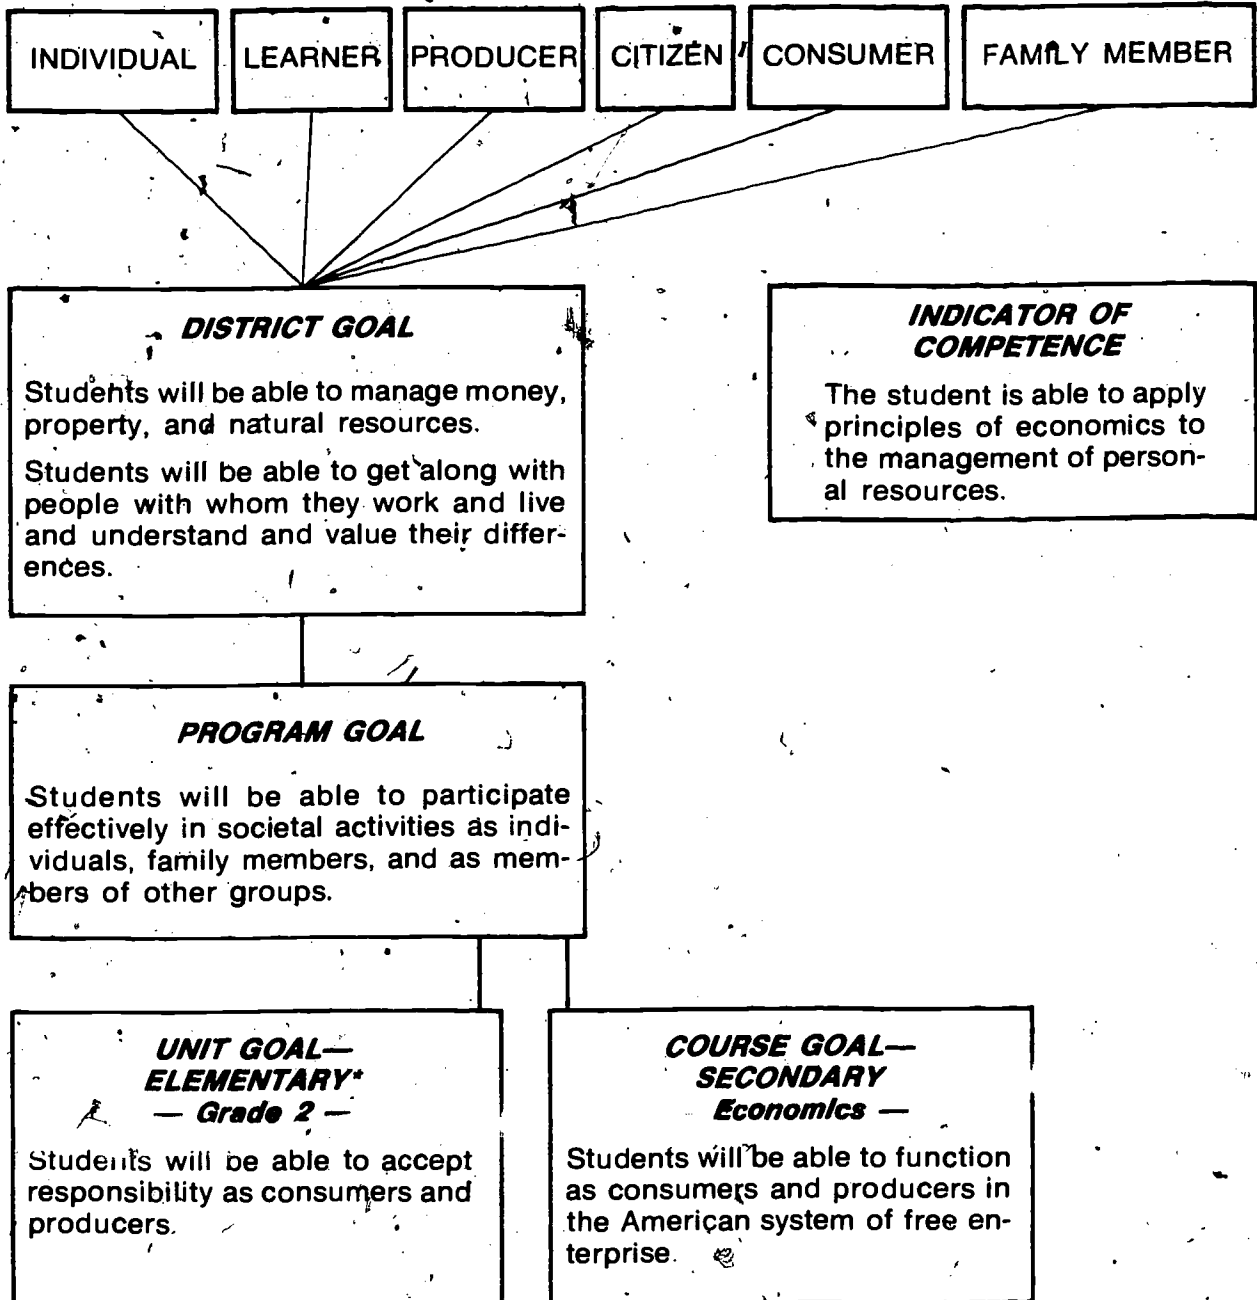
INDIVIDUAL

LEARNER

PRODUCER

CITIZEN

CONSUMER

FAMILY MEMBER

DISTRICT GOAL

Students will be able to manage money, property, and natural resources.

Students will be able to get along with people with whom they work and live and understand and value their differences.

INDICATOR OF COMPETENCE

The student is able to apply principles of economics to the management of personal resources.

PROGRAM GOAL

Students will be able to participate effectively in societal activities as individuals, family members, and as members of other groups.

UNIT GOAL— ELEMENTARY* — Grade 2 —

Students will be able to accept responsibility as consumers and producers.

COURSE GOAL— SECONDARY Economics —

Students will be able to function as consumers and producers in the American system of free enterprise.